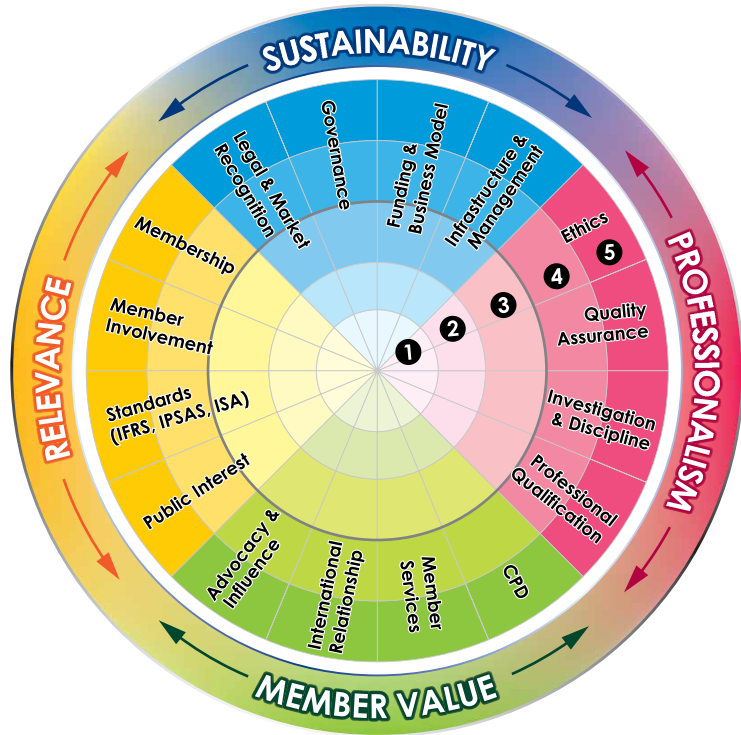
SUSTAINABILITY

Legal & Market Recognition

Governance

Funding & Business Model

Infrastructure & Management

PROFESSIONALISM

Ethics

Quality Assurance

Investigation & Discipline

Professional Qualification

1
2
3
4
5

MEMBER VALUE

CPD

Member Services

International Relationship

Advocacy & Influence

RELEVANCE

Membership

Member Involvement

Standards (IFRS, IPSAS, ISA)

Public Interest